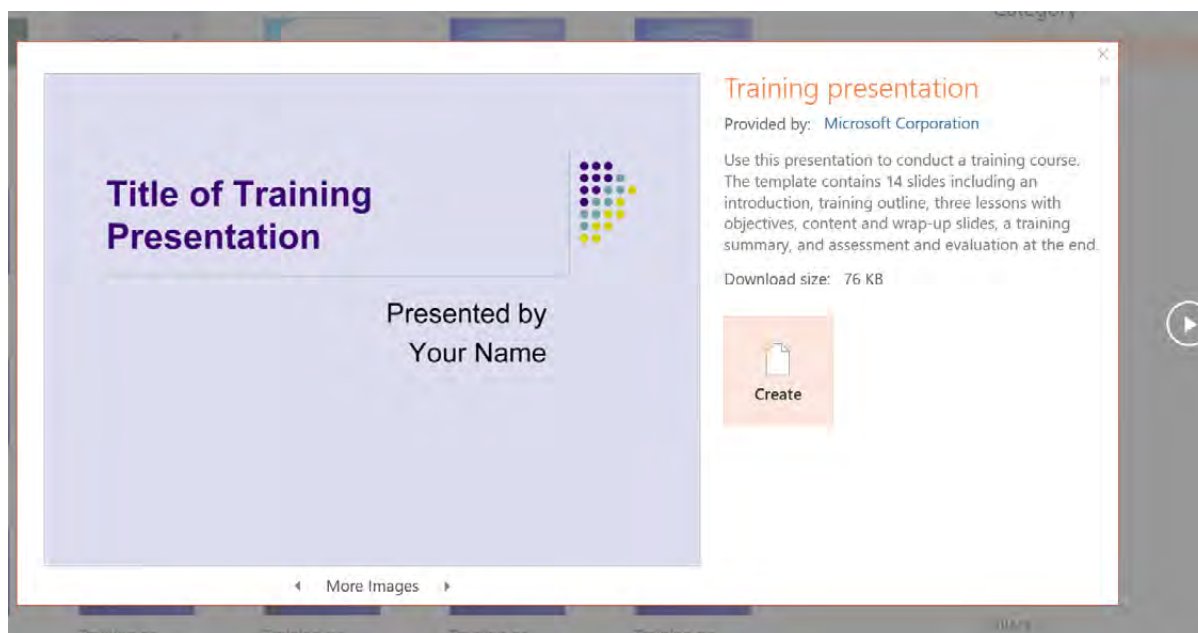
Category

Title of Training Presentation

Presented by Your Name

◂ More Images ▸

Training presentation

Provided by: Microsoft Corporation

Use this presentation to conduct a training course. The template contains 14 slides including an introduction, training outline, three lessons with objectives, content and wrap-up slides, a training summary, and assessment and evaluation at the end.

Download size: 76 KB

Create